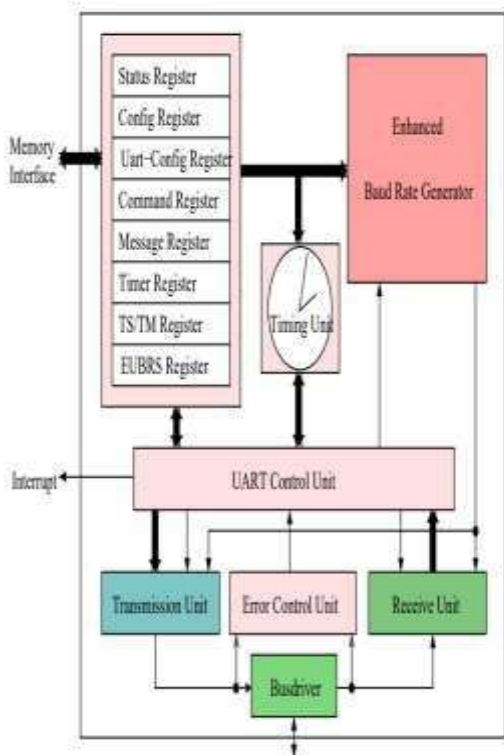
Status Register
Config Register
Uart-Config Register
Command Register
Message Register
Timer Register
TS/TM Register
EUBRS Register

Memory Interface

Enhanced
Baud Rate Generator

Timing Unit

Interrupt

UART Control Unit

Transmission Unit
Error Control Unit
Receive Unit

Busdriver